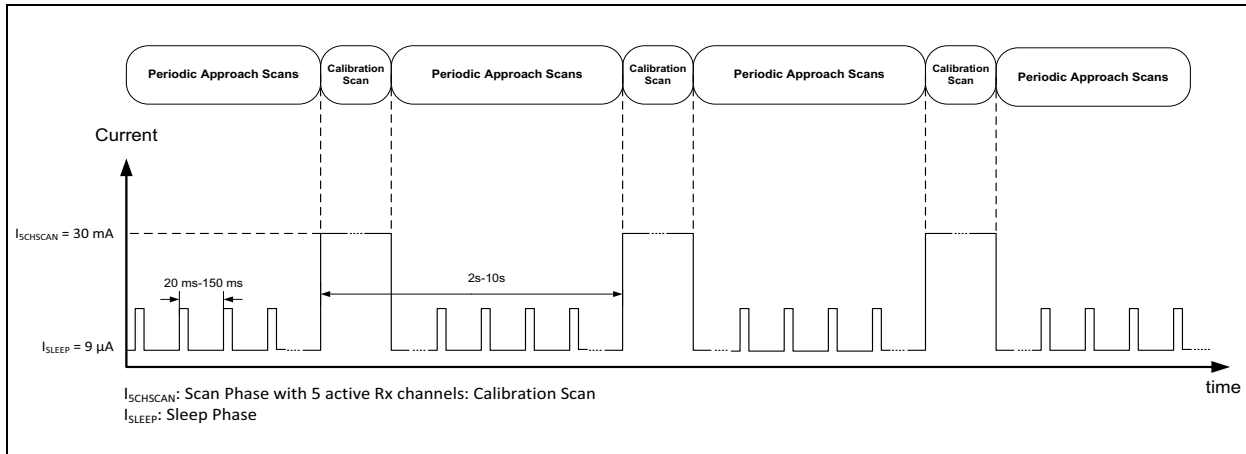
Periodic Approach Scans

Calibration Scan

Periodic Approach Scans

Calibration Scan

Periodic Approach Scans

Calibration Scan

Periodic Approach Scans

Current

$I_{5CHSCAN}$ = 30 mA

20 ms-150 ms

2s-10s

$I_{SLEEP}$ = 9 µA

time

$I_{5CHSCAN}$: Scan Phase with 5 active Rx channels: Calibration Scan
$I_{SLEEP}$: Sleep Phase